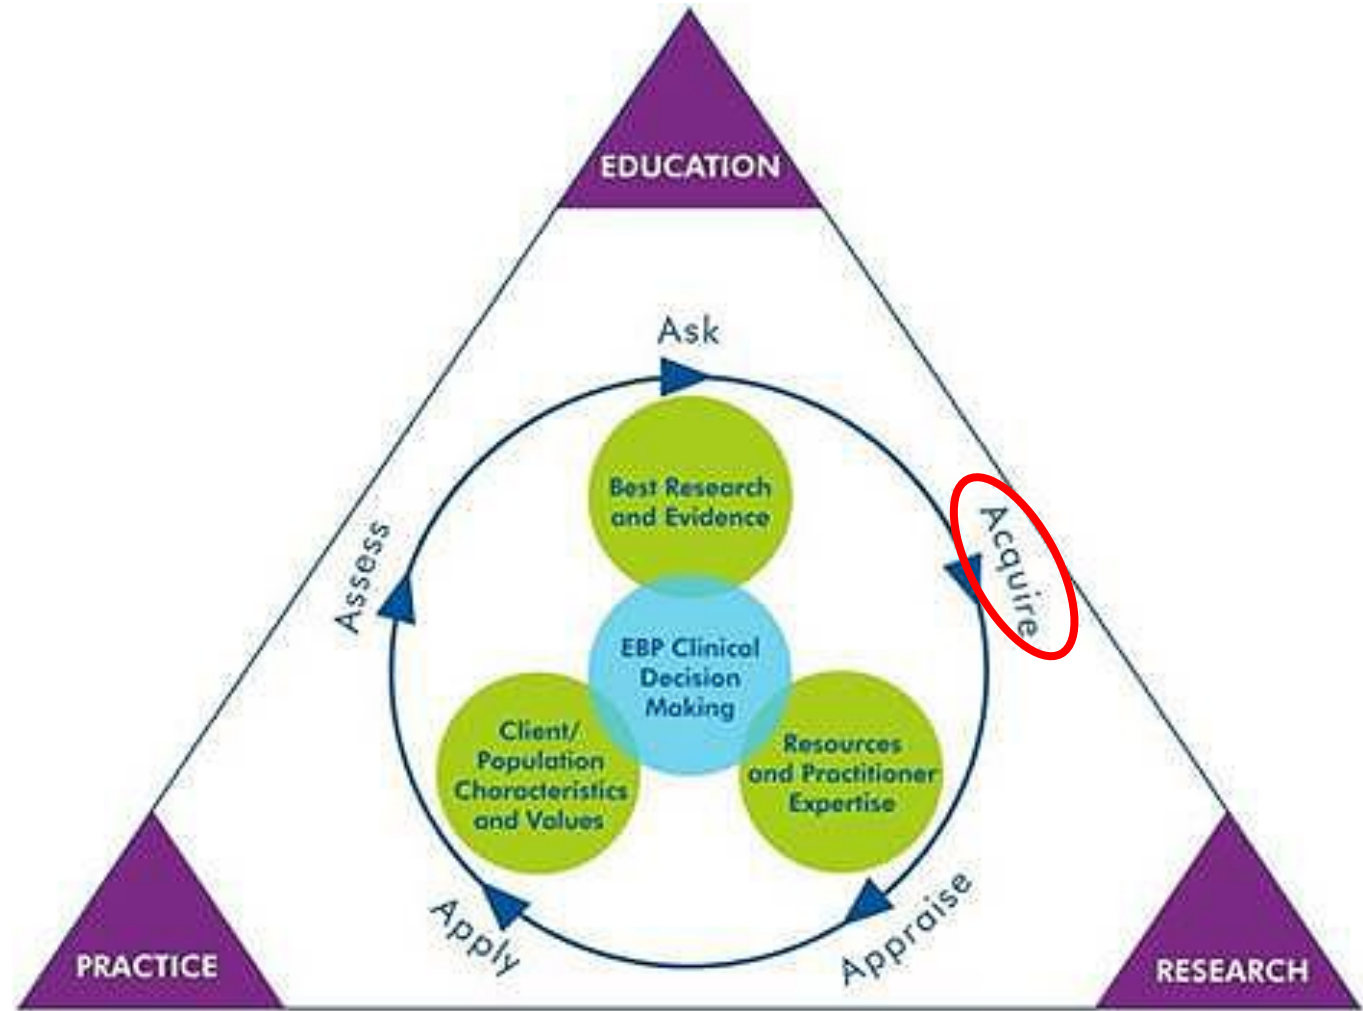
EDUCATION

Ask

Best Research and Evidence

Assess

Acquire

EBP Clinical Decision Making

Client/ Population Characteristics and Values

Resources and Practitioner Expertise

Apply

Appraise

PRACTICE

RESEARCH